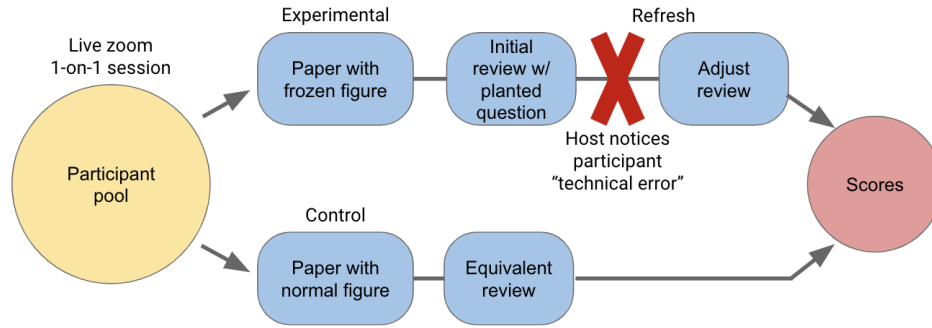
Live zoom
1-on-1 session

Participant pool

Experimental

Paper with frozen figure

Initial review w/ planted question

Refresh

Adjust review

Host notices participant "technical error"

Control

Paper with normal figure

Equivalent review

Scores